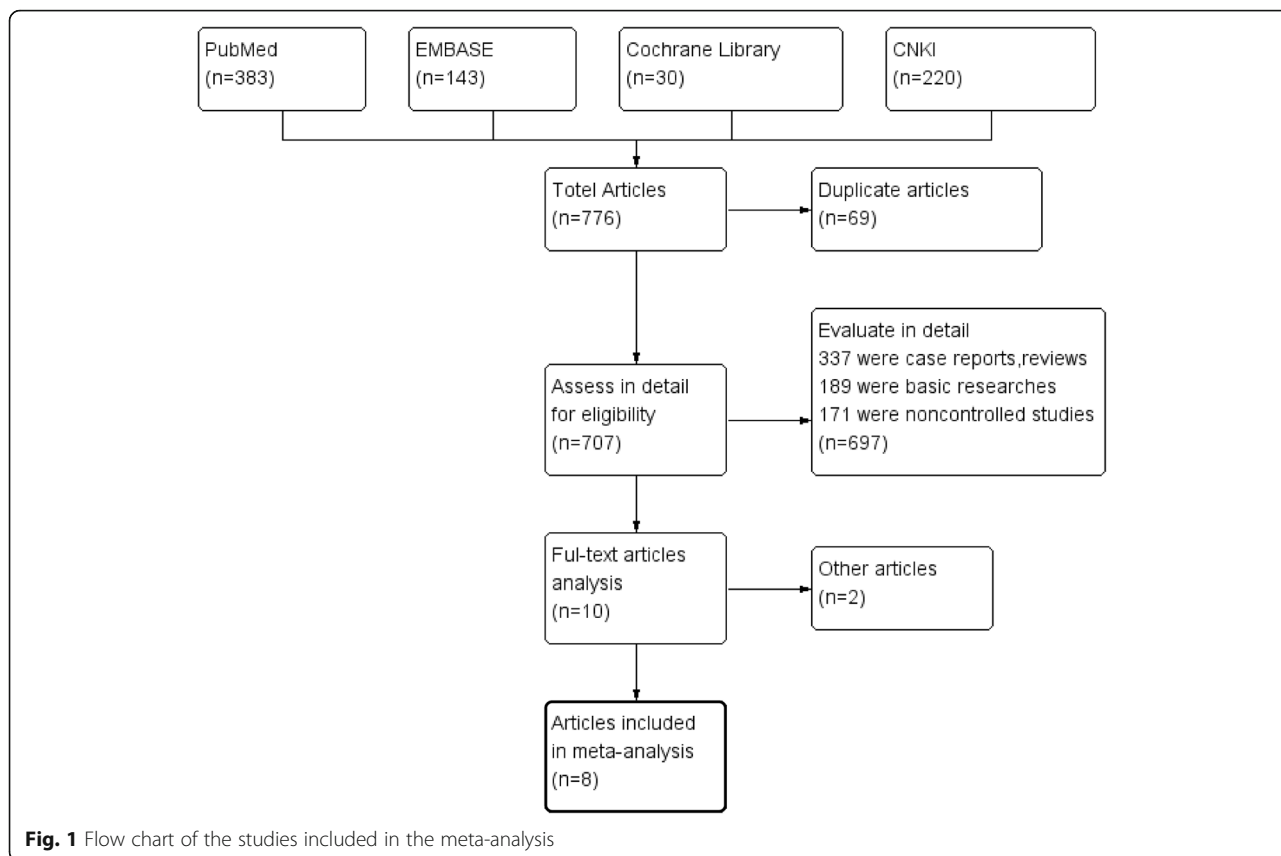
PubMed
(n=383)

EMBASE
(n=143)

Cochrane Library
(n=30)

CNKI
(n=220)

Totel Articles
(n=776)

Duplicate articles
(n=69)

Evaluate in detail
337 were case reports,reviews
189 were basic researches
171 were noncontrolled studies
(n=697)

Assess in detail
for eligibility
(n=707)

Ful-text articles
analysis
(n=10)

Other articles
(n=2)

Articles included
in meta-analysis
(n=8)

**Fig. 1** Flow chart of the studies included in the meta-analysis